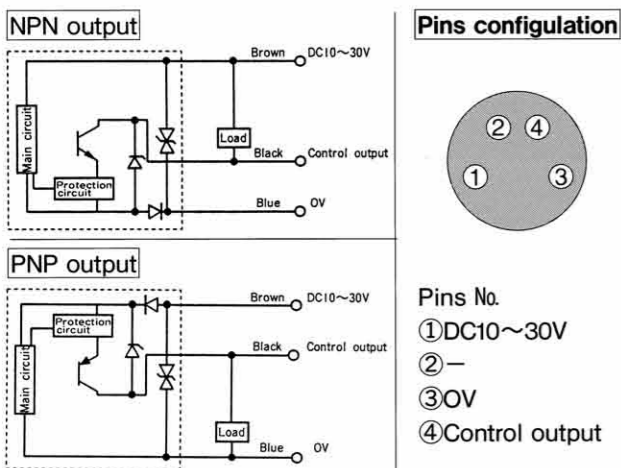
NPN output

Main circuit

Protection circuit

Load

Brown DC10~30V

Black Control output

Blue 0V

PNP output

Protection circuit

Main circuit

Load

Brown DC10~30V

Black Control output

Blue 0V

Pins configulation

② ④

① ③

Pins No.

①DC10~30V

②−

③0V

④Control output